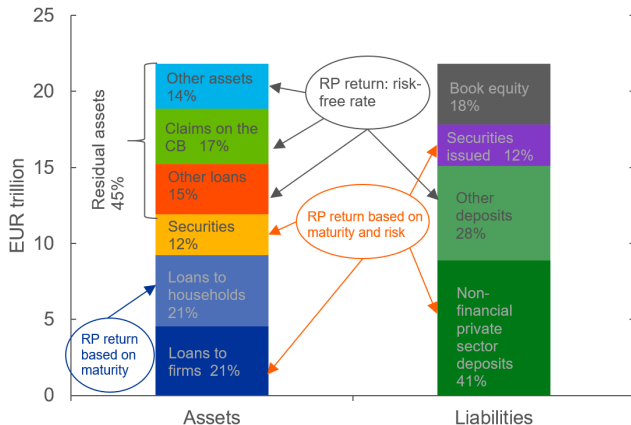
25
20
15
10
5
0

EUR trillion

Residual assets 45%

Other assets 14%
Claims on the CB 17%
Other loans 15%
Securities 12%
Loans to households 21%
Loans to firms 21%

RP return: risk-free rate

RP return based on maturity and risk

RP return based on maturity

Book equity 18%
Securities issued 12%
Other deposits 28%
Non-financial private sector deposits 41%

Assets
Liabilities